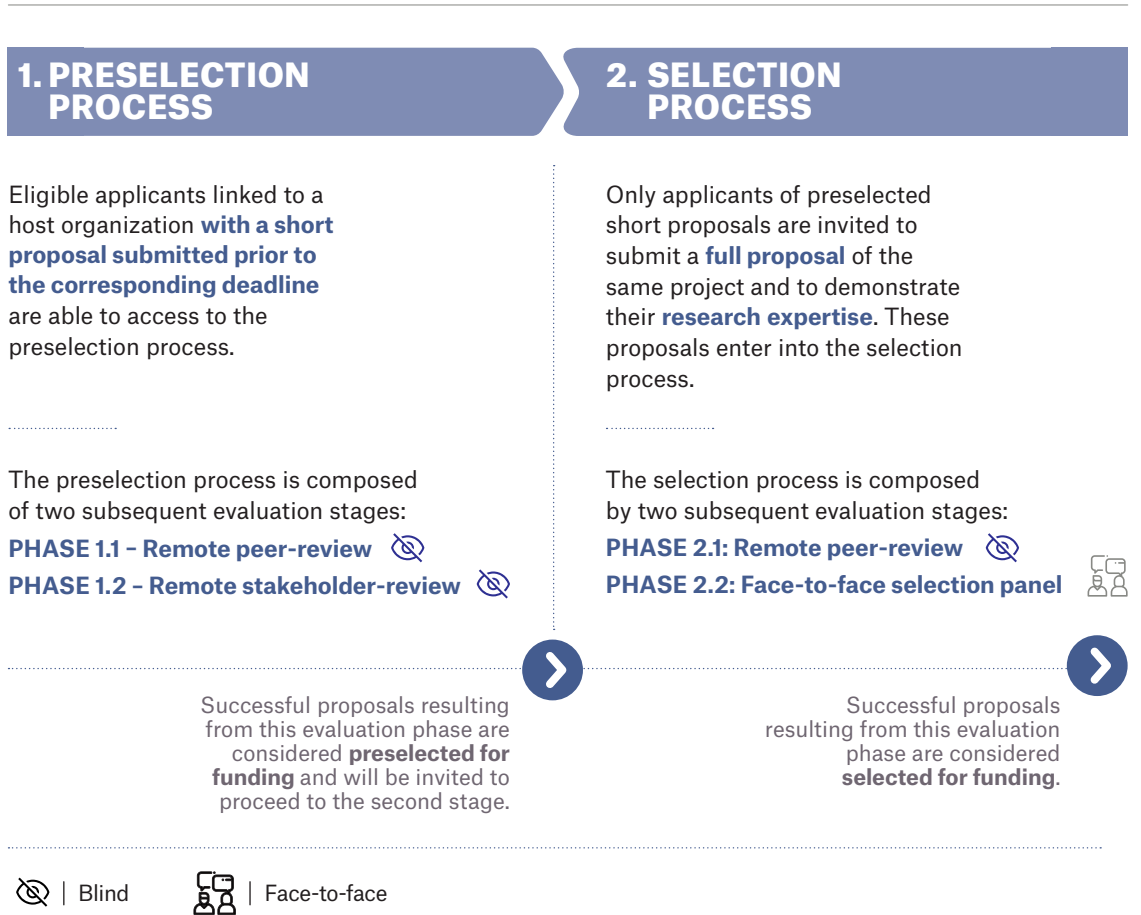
1. PRESELECTION PROCESS

Eligible applicants linked to a host organization **with a short proposal submitted prior to the corresponding deadline** are able to access to the preselection process.

The preselection process is composed of two subsequent evaluation stages:
PHASE 1.1 – Remote peer-review
PHASE 1.2 – Remote stakeholder-review

Successful proposals resulting from this evaluation phase are considered **preselected for funding** and will be invited to proceed to the second stage.

2. SELECTION PROCESS

Only applicants of preselected short proposals are invited to submit a **full proposal** of the same project and to demonstrate their **research expertise**. These proposals enter into the selection process.

The selection process is composed by two subsequent evaluation stages:
PHASE 2.1: Remote peer-review
PHASE 2.2: Face-to-face selection panel

Successful proposals resulting from this evaluation phase are considered **selected for funding**.

| Blind | Face-to-face